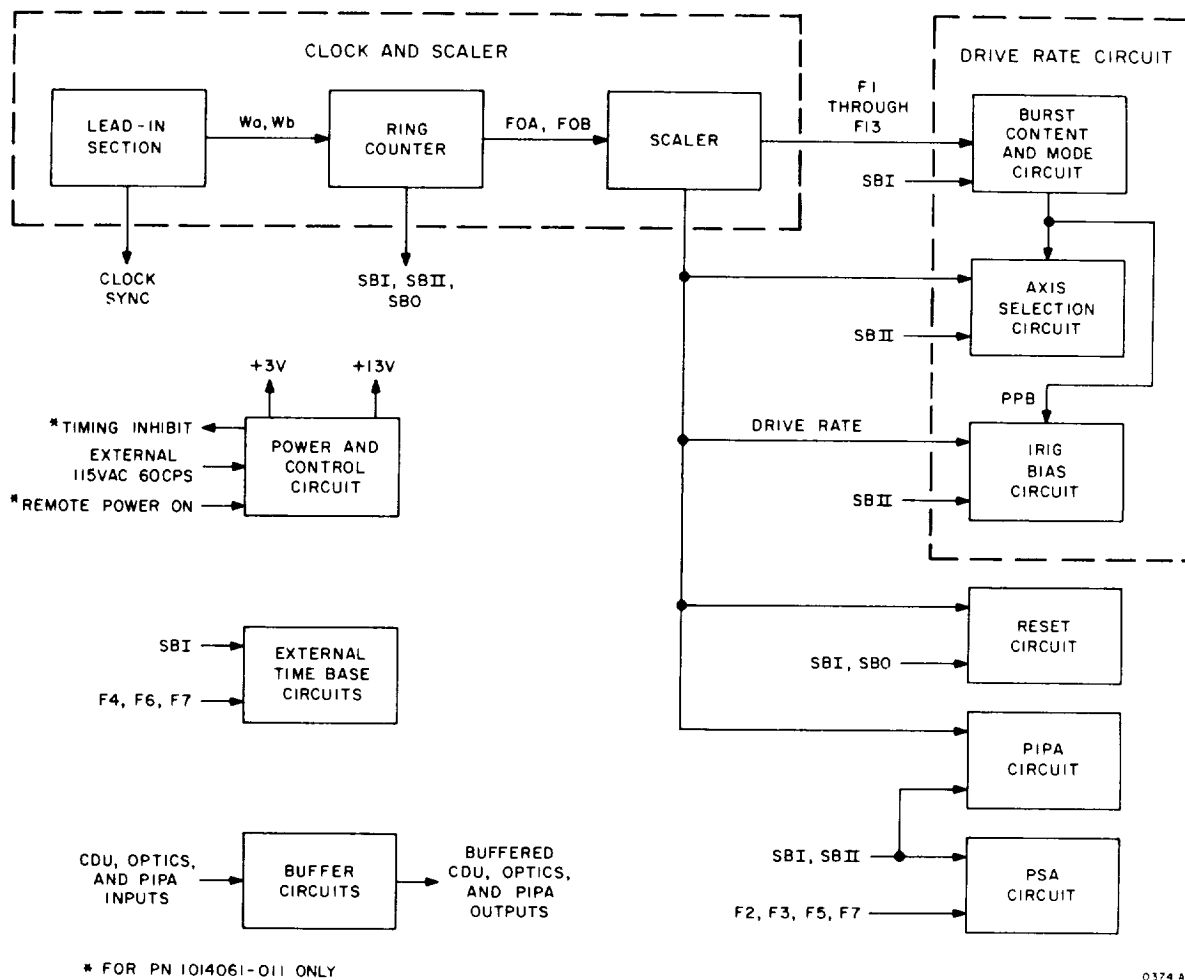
CLOCK AND SCALER

LEAD-IN SECTION

Wo, Wb

RING COUNTER

FOA, FOB

SCALER

F1 THROUGH F13

DRIVE RATE CIRCUIT

BURST CONTENT AND MODE CIRCUIT

SBI

CLOCK SYNC

SBI, SBII, SBO

AXIS SELECTION CIRCUIT

SBII

PPB

+3V

+13V

*TIMING INHIBIT

EXTERNAL 115VAC 60CPS

*REMOTE POWER ON

POWER AND CONTROL CIRCUIT

DRIVE RATE

IRIG BIAS CIRCUIT

SBII

RESET CIRCUIT

SBI, SBO

SBI

EXTERNAL TIME BASE CIRCUITS

F4, F6, F7

PIPA CIRCUIT

CDU, OPTICS, AND PIPA INPUTS

BUFFER CIRCUITS

BUFFERED CDU, OPTICS, AND PIPA OUTPUTS

SBI, SBII

PSA CIRCUIT

F2, F3, F5, F7

* FOR PN 1014061-011 ONLY

0374 A